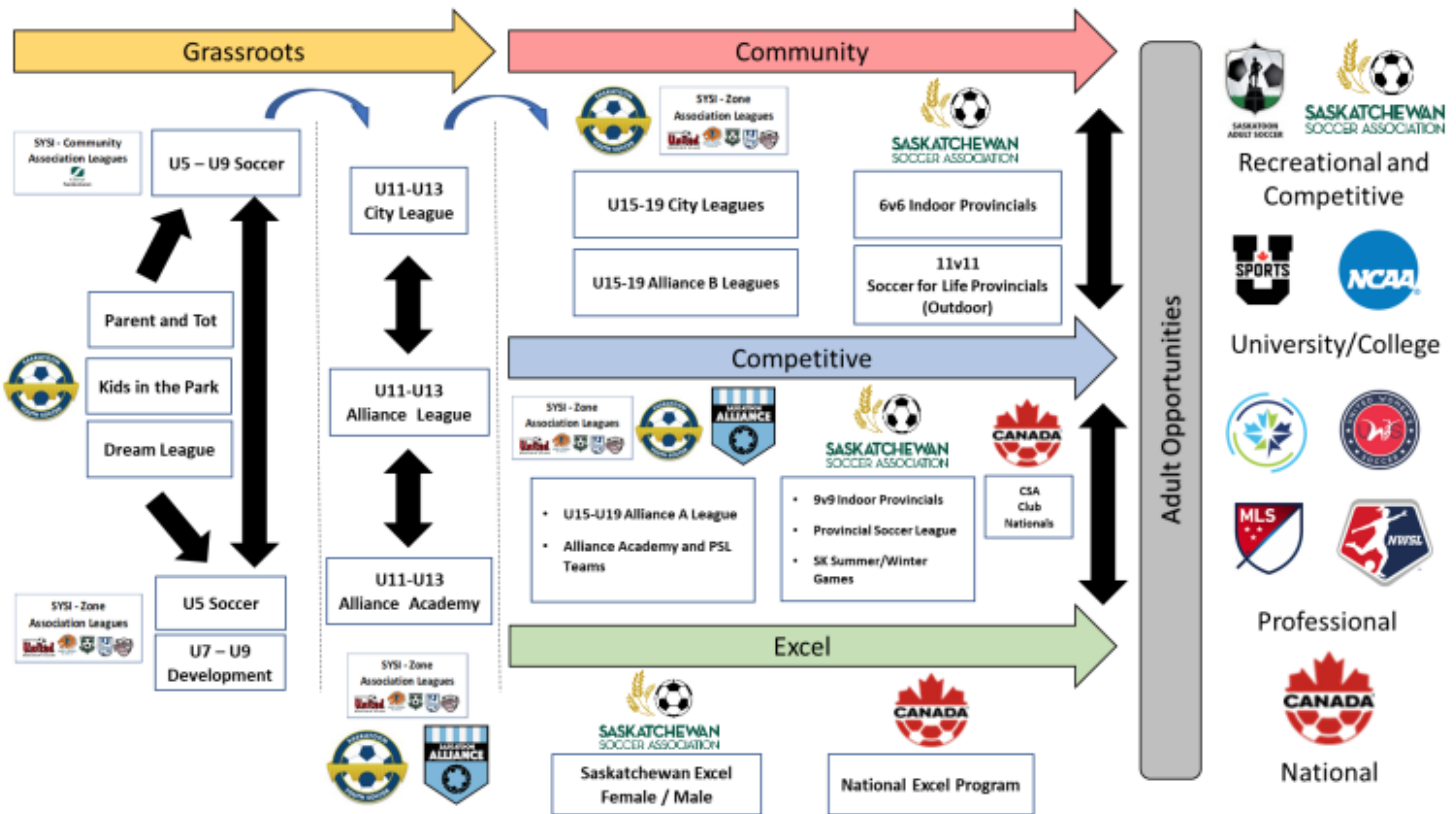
Grassroots

Community

Adult Opportunities

SASKATOON ADULT SOCCER

SASKATCHEWAN SOCCER ASSOCIATION

Recreational and Competitive

SPORTS

NCAA

University/College

Professional

CANADA

National

SYSI - Community Association Leagues

U5 – U9 Soccer

Parent and Tot

Kids in the Park

Dream League

SYSI - Zone Association Leagues

U5 Soccer

U7 – U9 Development

U11-U13 City League

U11-U13 Alliance League

U11-U13 Alliance Academy

SYSI - Zone Association Leagues

ALLIANCE

SYSI - Zone Association Leagues

SASKATCHEWAN SOCCER ASSOCIATION

U15-19 City Leagues

U15-19 Alliance B Leagues

6v6 Indoor Provincials

11v11 Soccer for Life Provincials (Outdoor)

Competitive

SYSI - Zone Association Leagues

ALLIANCE

SASKATCHEWAN SOCCER ASSOCIATION

CANADA

- U15-U19 Alliance A League
- Alliance Academy and PSL Teams

- 9v9 Indoor Provincials
- Provincial Soccer League
- SK Summer/Winter Games

CSA Club Nationals

Excel

SASKATCHEWAN SOCCER ASSOCIATION

CANADA

Saskatchewan Excel Female / Male

National Excel Program

MLS

NWSL